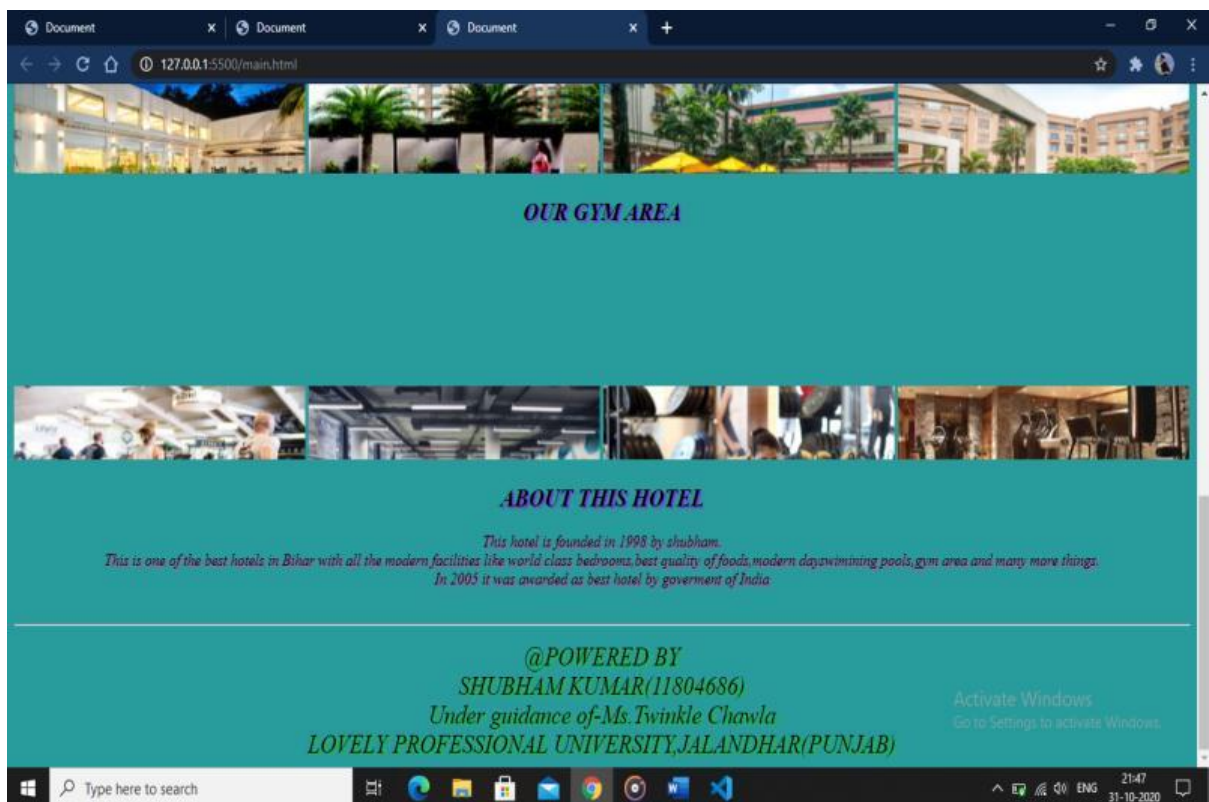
Document ×
Document ×
Document ×
+

127.0.0.1:5500/main.html

OUR GYM AREA

ABOUT THIS HOTEL

This hotel is founded in 1998 by shubham.
This is one of the best hotels in Bihar with all the modern facilities like world class bedrooms,best quality of foods,modern dayswimining pools,gym area and many more things.
In 2005 it was awarded as best hotel by goverment of India

@POWERED BY
SHUBHAM KUMAR(11804686)
Under guidance of-Ms.Twinkle Chawla
LOVELY PROFESSIONAL UNIVERSITY,JALANDHAR(PUNJAB)

Activate Windows
Go to Settings to activate Windows.

Type here to search

ENG 21:47 31-10-2020